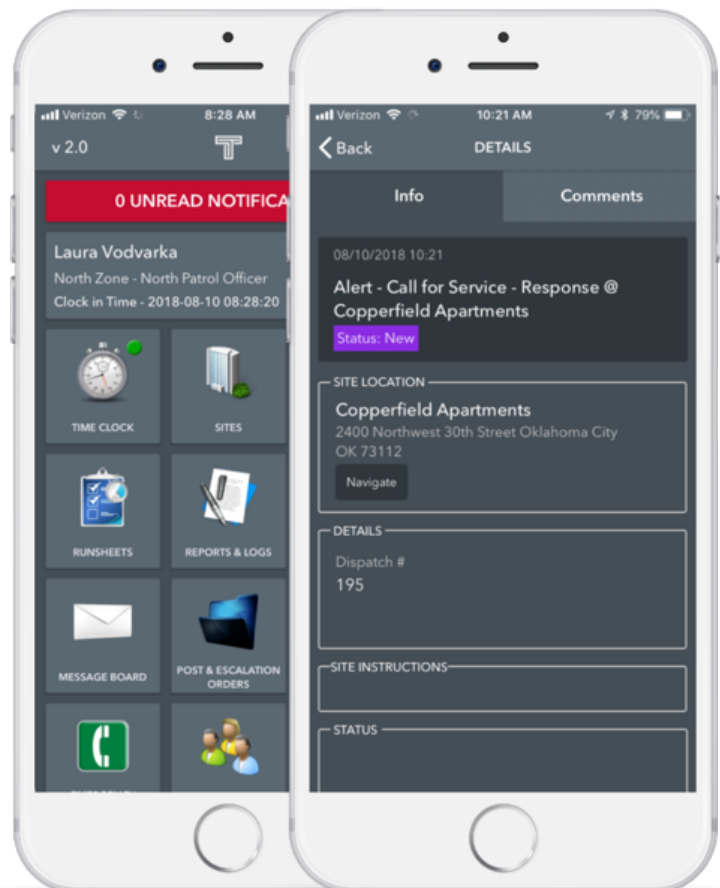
Verizon 8:28 AM

v 2.0

0 UNREAD NOTIFICA

Laura Vodvarka
North Zone - North Patrol Officer
Clock in Time - 2018-08-10 08:28:20

TIME CLOCK

SITES

RUNSHEETS

REPORTS & LOGS

MESSAGE BOARD

POST & ESCALATION ORDERS

Verizon 10:21 AM 79%

Back DETAILS

Info

Comments

08/10/2018 10:21

Alert - Call for Service - Response @ Copperfield Apartments

Status: New

SITE LOCATION

Copperfield Apartments
2400 Northwest 30th Street Oklahoma City OK 73112

Navigate

DETAILS

Dispatch #
195

SITE INSTRUCTIONS

STATUS